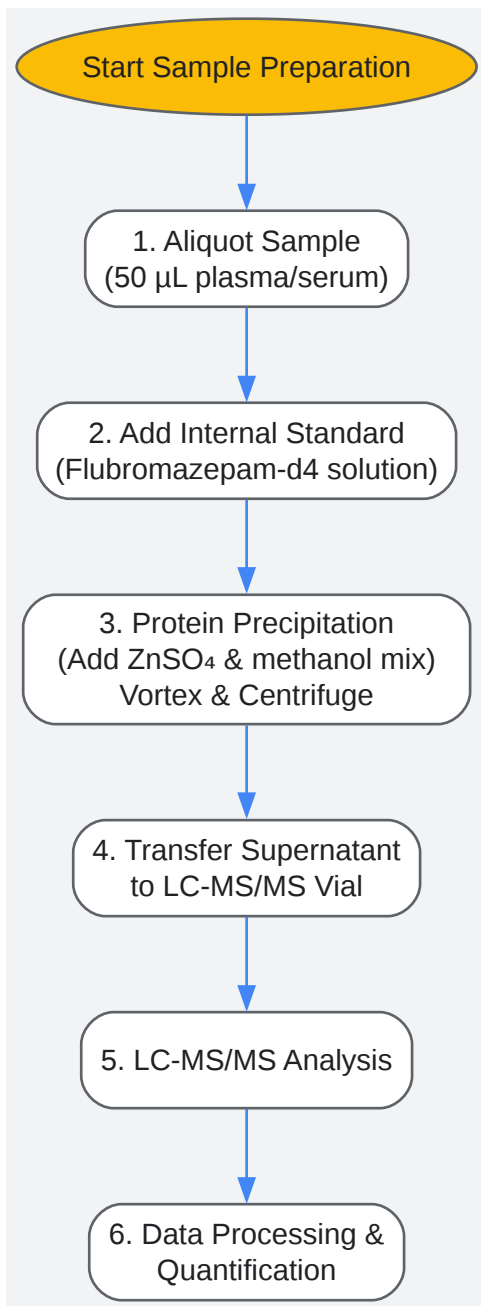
Start Sample Preparation

1. Aliquot Sample
(50 µL plasma/serum)

2. Add Internal Standard
(Flubromazepam-d4 solution)

3. Protein Precipitation
(Add $ZnSO_4$ & methanol mix)
Vortex & Centrifuge

4. Transfer Supernatant
to LC-MS/MS Vial

5. LC-MS/MS Analysis

6. Data Processing &
Quantification